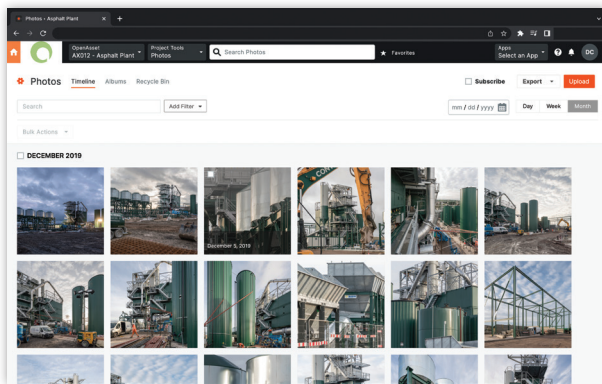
Photos - Asphalt Plant

OpenAsset
AX012 - Asphalt Plant

Project Tools
Photos

Search Photos

Favorites

Apps
Select an App

DC

Photos Timeline Albums Recycle Bin

Subscribe

Export

Upload

Search

Add Filter

mm / dd / yyyy

Day Week Month

Bulk Actions

DECEMBER 2019

December 5, 2019